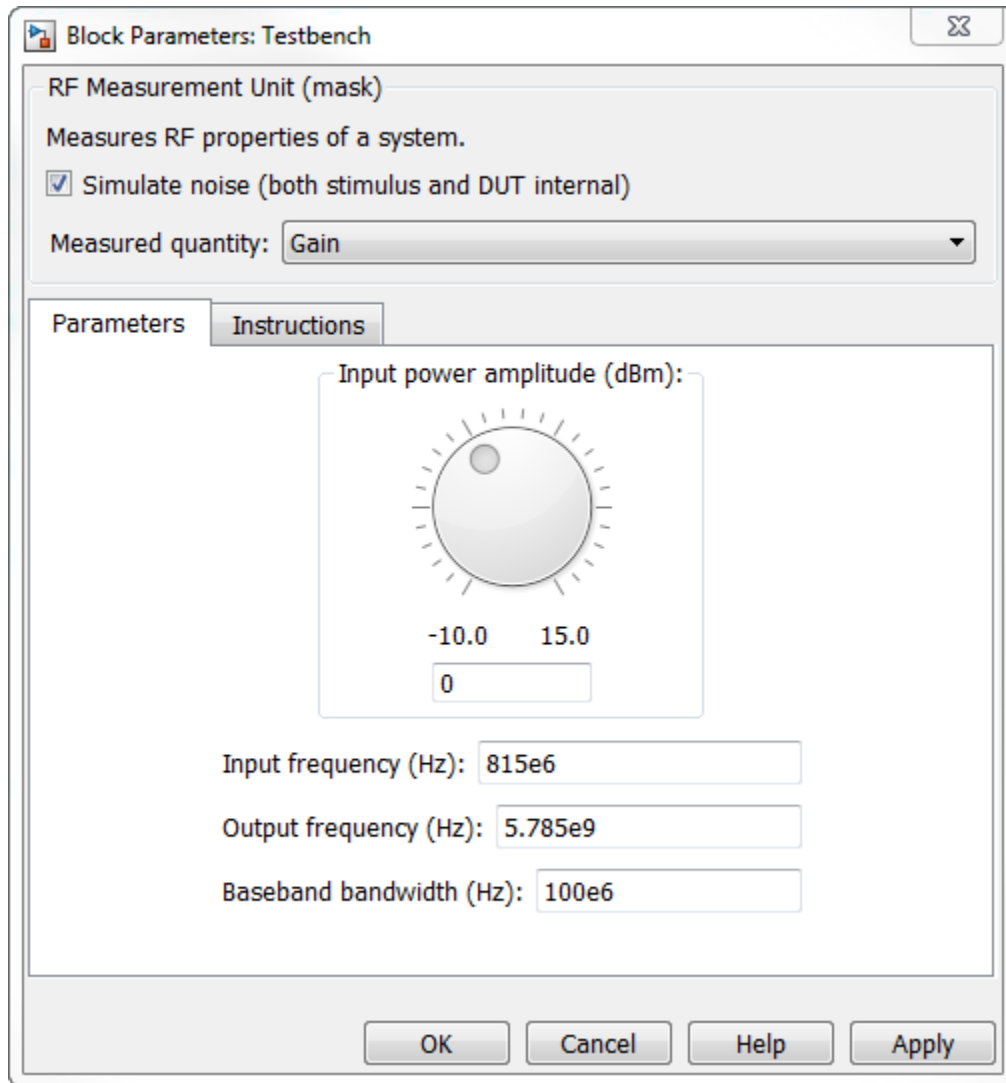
Block Parameters: Testbench

RF Measurement Unit (mask)

Measures RF properties of a system.

Simulate noise (both stimulus and DUT internal)

Measured quantity: Gain

Parameters

Instructions

Input power amplitude (dBm):

-10.0

15.0

0

Input frequency (Hz): 815e6

Output frequency (Hz): 5.785e9

Baseband bandwidth (Hz): 100e6

OK

Cancel

Help

Apply